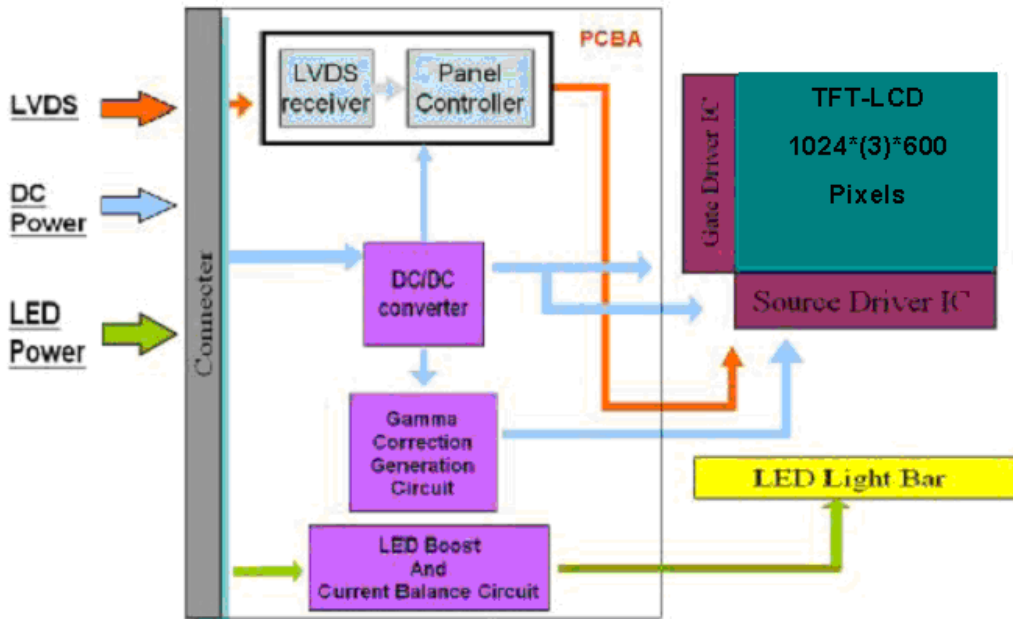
PCBA

LVDS

DC Power

LED Power

Connecter

LVDS receiver

Panel Controller

DC/DC converter

Gamma Correction Generation Circuit

LED Boost And Current Balance Circuit

Gate Driver IC

TFT-LCD

1024*(3)*600

Pixels

Source Driver IC

LED Light Bar